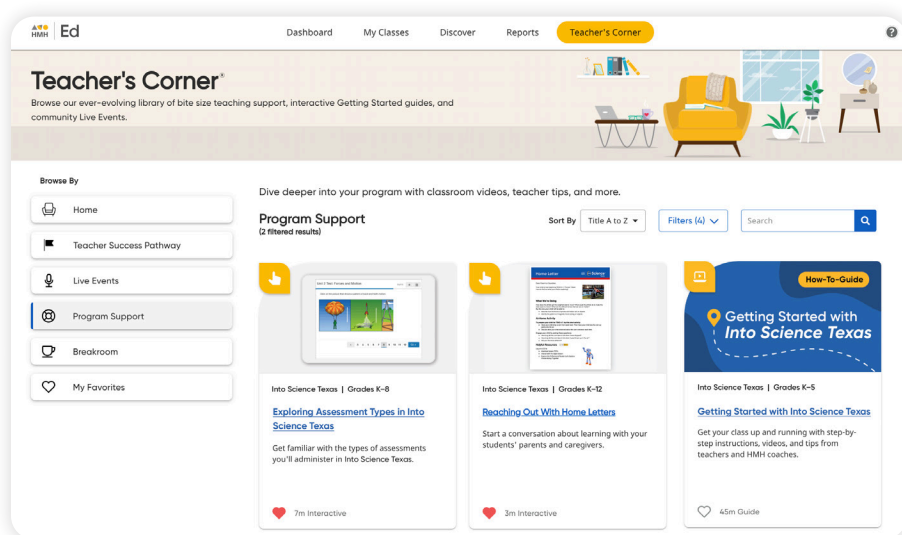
HMH Ed

Dashboard My Classes Discover Reports Teacher's Corner

?

Teacher's Corner®

Browse our ever-evolving library of bite size teaching support, interactive Getting Started guides, and community Live Events.

Browse By

Home

Teacher Success Pathway

Live Events

Program Support

Breakroom

My Favorites

Dive deeper into your program with classroom videos, teacher tips, and more.

Program Support
(2 filtered results)

Sort By Title A to Z

Filters (4)

Search

Unit 1 Task: Forces and Motion

Home Letter

How-To-Guide

Getting Started with Into Science Texas

Into Science Texas | Grades K–8

Exploring Assessment Types in Into Science Texas

Get familiar with the types of assessments you'll administer in Into Science Texas.

7m Interactive

Into Science Texas | Grades K–12

Reaching Out With Home Letters

Start a conversation about learning with your students' parents and caregivers.

3m Interactive

Into Science Texas | Grades K–5

Getting Started with Into Science Texas

Get your class up and running with step-by-step instructions, videos, and tips from teachers and HMH coaches.

45m Guide